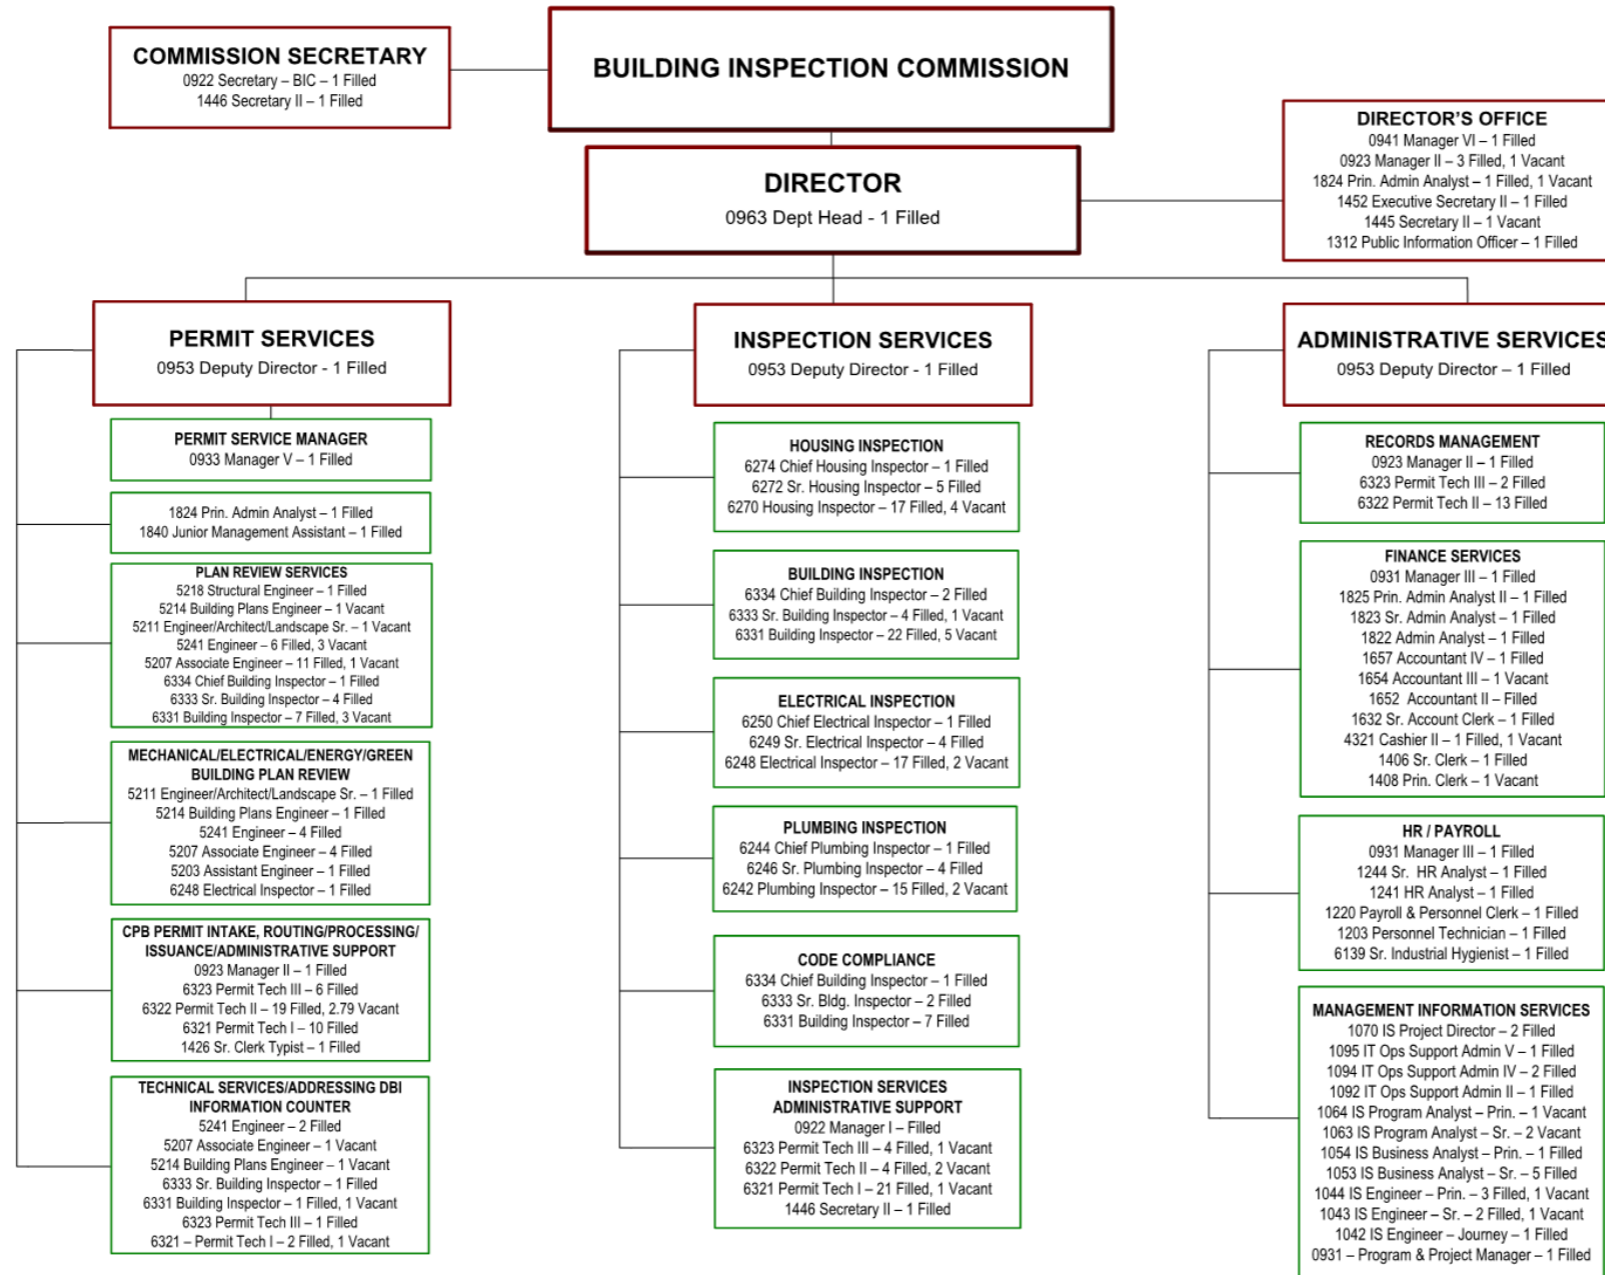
COMMISSION SECRETARY
0922 Secretary – BIC – 1 Filled
1446 Secretary II – 1 Filled

BUILDING INSPECTION COMMISSION

DIRECTOR'S OFFICE
0941 Manager VI – 1 Filled
0923 Manager II – 3 Filled, 1 Vacant
1824 Prin. Admin Analyst – 1 Filled, 1 Vacant
1452 Executive Secretary II – 1 Filled
1445 Secretary II – 1 Vacant
1312 Public Information Officer – 1 Filled

DIRECTOR
0963 Dept Head - 1 Filled

PERMIT SERVICES
0953 Deputy Director - 1 Filled

PERMIT SERVICE MANAGER
0933 Manager V – 1 Filled

1824 Prin. Admin Analyst – 1 Filled
1840 Junior Management Assistant – 1 Filled

PLAN REVIEW SERVICES
5218 Structural Engineer – 1 Filled
5214 Building Plans Engineer – 1 Vacant
5211 Engineer/Architect/Landscape Sr. – 1 Vacant
5241 Engineer – 6 Filled, 3 Vacant
5207 Associate Engineer – 11 Filled, 1 Vacant
6334 Chief Building Inspector – 1 Filled
6333 Sr. Building Inspector – 4 Filled
6331 Building Inspector – 7 Filled, 3 Vacant

MECHANICAL/ELECTRICAL/ENERGY/GREEN BUILDING PLAN REVIEW
5211 Engineer/Architect/Landscape Sr. – 1 Filled
5214 Building Plans Engineer – 1 Filled
5241 Engineer – 4 Filled
5207 Associate Engineer – 4 Filled
5203 Assistant Engineer – 1 Filled
6248 Electrical Inspector – 1 Filled

CPB PERMIT INTAKE, ROUTING/PROCESSING/ ISSUANCE/ADMINISTRATIVE SUPPORT
0923 Manager II – 1 Filled
6323 Permit Tech III – 6 Filled
6322 Permit Tech II – 19 Filled, 2.79 Vacant
6321 Permit Tech I – 10 Filled
1426 Sr. Clerk Typist – 1 Filled

TECHNICAL SERVICES/ADDRESSING DBI INFORMATION COUNTER
5241 Engineer – 2 Filled
5207 Associate Engineer – 1 Vacant
5214 Building Plans Engineer – 1 Vacant
6333 Sr. Building Inspector – 1 Filled
6331 Building Inspector – 1 Filled, 1 Vacant
6323 Permit Tech III – 1 Filled
6321 – Permit Tech I – 2 Filled, 1 Vacant

INSPECTION SERVICES
0953 Deputy Director - 1 Filled

HOUSING INSPECTION
6274 Chief Housing Inspector – 1 Filled
6272 Sr. Housing Inspector – 5 Filled
6270 Housing Inspector – 17 Filled, 4 Vacant

BUILDING INSPECTION
6334 Chief Building Inspector – 2 Filled
6333 Sr. Building Inspector – 4 Filled, 1 Vacant
6331 Building Inspector – 22 Filled, 5 Vacant

ELECTRICAL INSPECTION
6250 Chief Electrical Inspector – 1 Filled
6249 Sr. Electrical Inspector – 4 Filled
6248 Electrical Inspector – 17 Filled, 2 Vacant

PLUMBING INSPECTION
6244 Chief Plumbing Inspector – 1 Filled
6246 Sr. Plumbing Inspector – 4 Filled
6242 Plumbing Inspector – 15 Filled, 2 Vacant

CODE COMPLIANCE
6334 Chief Building Inspector – 1 Filled
6333 Sr. Bldg. Inspector – 2 Filled
6331 Building Inspector – 7 Filled

INSPECTION SERVICES ADMINISTRATIVE SUPPORT
0922 Manager I – Filled
6323 Permit Tech III – 4 Filled, 1 Vacant
6322 Permit Tech II – 4 Filled, 2 Vacant
6321 Permit Tech I – 21 Filled, 1 Vacant
1446 Secretary II – 1 Filled

ADMINISTRATIVE SERVICES
0953 Deputy Director – 1 Filled

RECORDS MANAGEMENT
0923 Manager II – 1 Filled
6323 Permit Tech III – 2 Filled
6322 Permit Tech II – 13 Filled

FINANCE SERVICES
0931 Manager III – 1 Filled
1825 Prin. Admin Analyst II – 1 Filled
1823 Sr. Admin Analyst – 1 Filled
1822 Admin Analyst – 1 Filled
1657 Accountant IV – 1 Filled
1654 Accountant III – 1 Vacant
1652 Accountant II – Filled
1632 Sr. Account Clerk – 1 Filled
4321 Cashier II – 1 Filled, 1 Vacant
1406 Sr. Clerk – 1 Filled
1408 Prin. Clerk – 1 Vacant

HR / PAYROLL
0931 Manager III – 1 Filled
1244 Sr. HR Analyst – 1 Filled
1241 HR Analyst – 1 Filled
1220 Payroll & Personnel Clerk – 1 Filled
1203 Personnel Technician – 1 Filled
6139 Sr. Industrial Hygienist – 1 Filled

MANAGEMENT INFORMATION SERVICES
1070 IS Project Director – 2 Filled
1095 IT Ops Support Admin V – 1 Filled
1094 IT Ops Support Admin IV – 2 Filled
1092 IT Ops Support Admin II – 1 Filled
1064 IS Program Analyst – Prin. – 1 Vacant
1063 IS Program Analyst – Sr. – 2 Vacant
1054 IS Business Analyst – Prin. – 1 Filled
1053 IS Business Analyst – Sr. – 5 Filled
1044 IS Engineer – Prin. – 3 Filled, 1 Vacant
1043 IS Engineer – Sr. – 2 Filled, 1 Vacant
1042 IS Engineer – Journey – 1 Filled
0931 – Program & Project Manager – 1 Filled